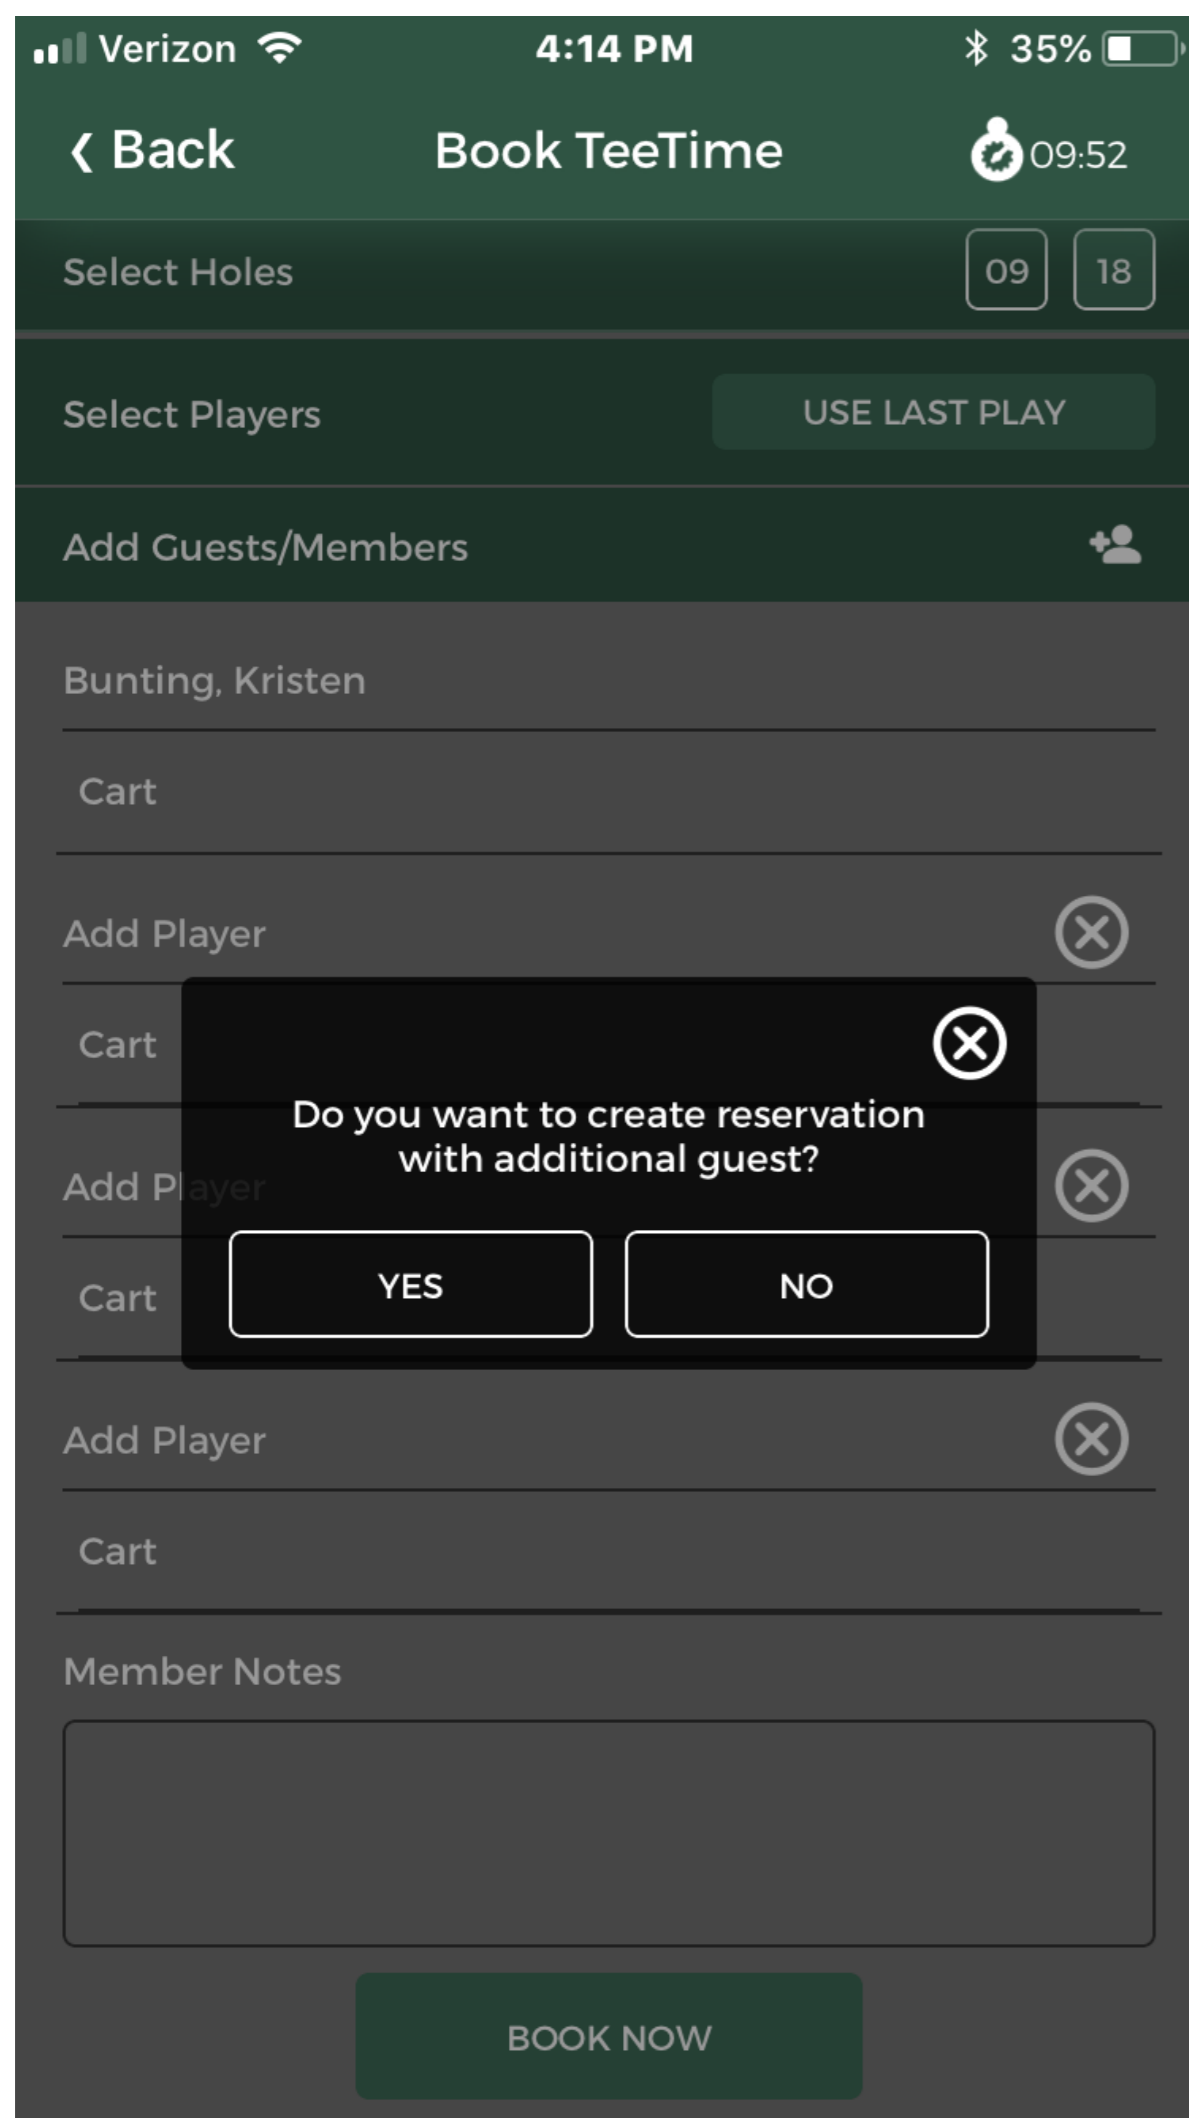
Verizon 4:14 PM 35%

‹ Back Book TeeTime 09:52

Select Holes 09 18

Select Players USE LAST PLAY

Add Guests/Members

Bunting, Kristen

Cart

Add Player

Cart

Do you want to create reservation with additional guest?

YES NO

Add Player

Cart

Add Player

Cart

Member Notes

BOOK NOW